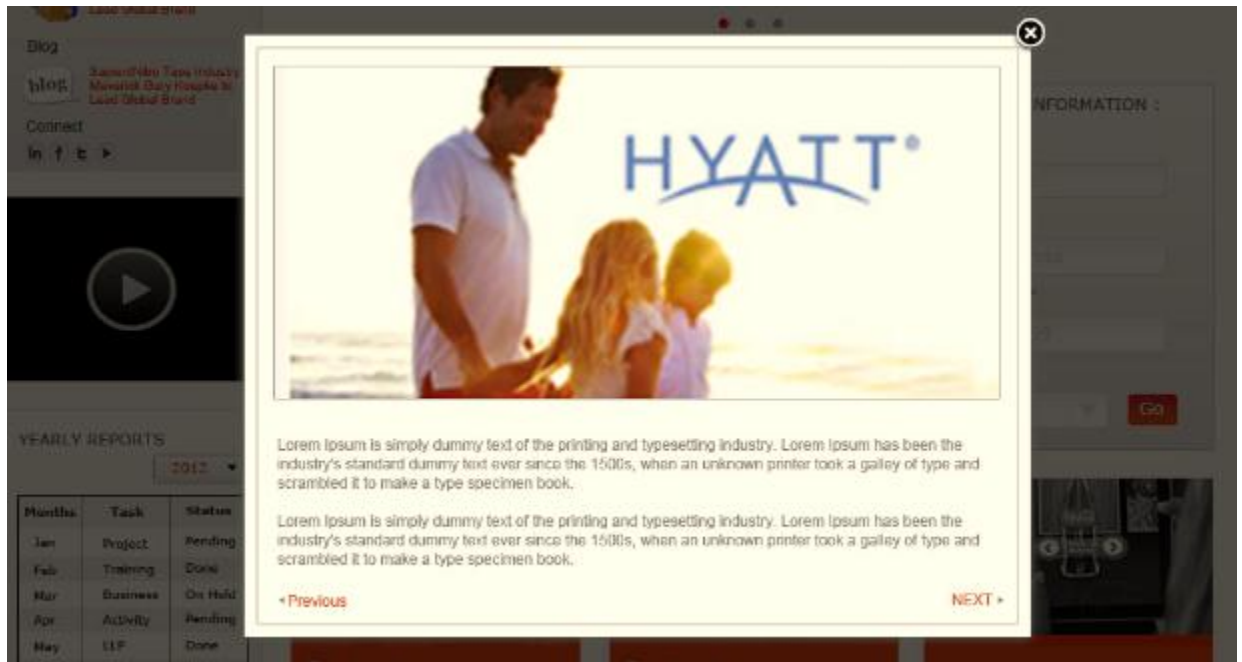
Lead Global Brand

Blog

blog

ExpertHire Taps Industry Maverick Bury Hospitality to Lead Global Brand

Connect

in f t ▶

YEARLY REPORTS

2012

| Months | Task | Status |
|---|---|---|
| Jan | Project | Pending |
| Feb | Training | Done |
| Mar | Business | On Hold |
| Apr | Activity | Pending |
| May | LLP | Done |

INFORMATION :

Go

HYATT®

Lorem Ipsum is simply dummy text of the printing and typesetting industry. Lorem Ipsum has been the industry's standard dummy text ever since the 1500s, when an unknown printer took a galley of type and scrambled it to make a type specimen book.

Lorem Ipsum is simply dummy text of the printing and typesetting industry. Lorem Ipsum has been the industry's standard dummy text ever since the 1500s, when an unknown printer took a galley of type and scrambled it to make a type specimen book.

◂ Previous

NEXT ▸